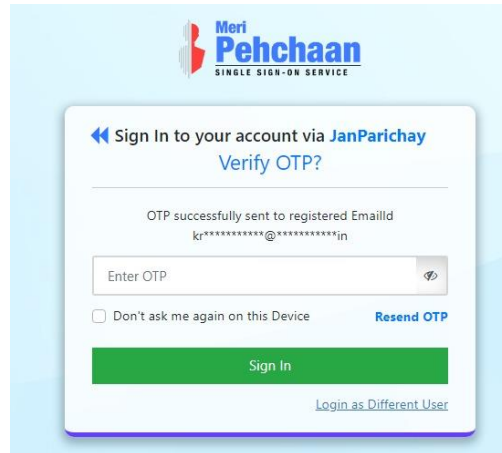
Meri
Pehchaan
SINGLE SIGN-ON SERVICE

Sign In to your account via JanParichay
Verify OTP?

OTP successfully sent to registered EmailId
kr***********@***********in

Enter OTP

Don't ask me again on this Device
Resend OTP

Sign In

Login as Different User